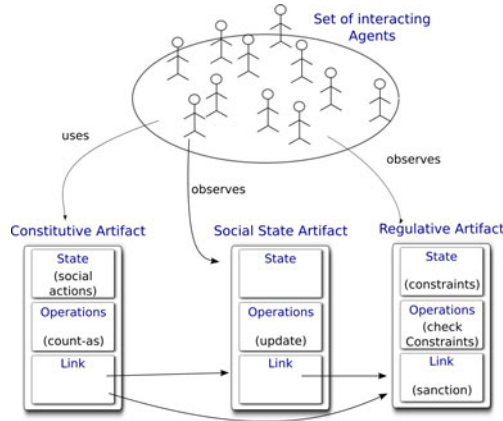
Set of interacting Agents

uses

observes

observes

Constitutive Artifact

State
(social actions)

Operations
(count-as)

Link

Social State Artifact

State

Operations
(update)

Link

Regulative Artifact

State
(constraints)

Operations
(check Constraints)

Link
(sanction)